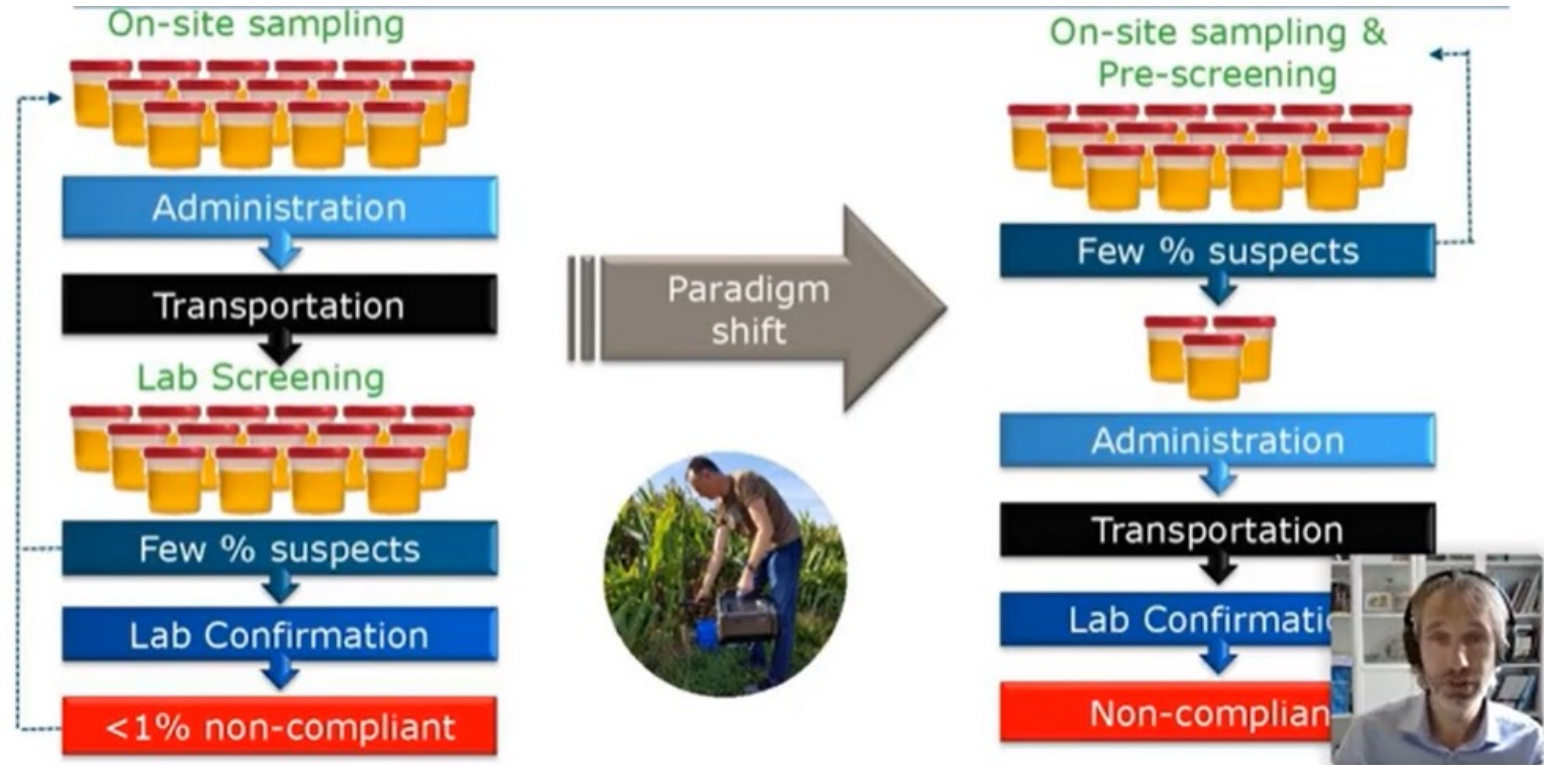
On-site sampling

Administration

Transportation

Lab Screening

Few % suspects

Lab Confirmation

<1% non-compliant

Paradigm shift

On-site sampling & Pre-screening

Few % suspects

Administration

Transportation

Lab Confirmati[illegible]

Non-complian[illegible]